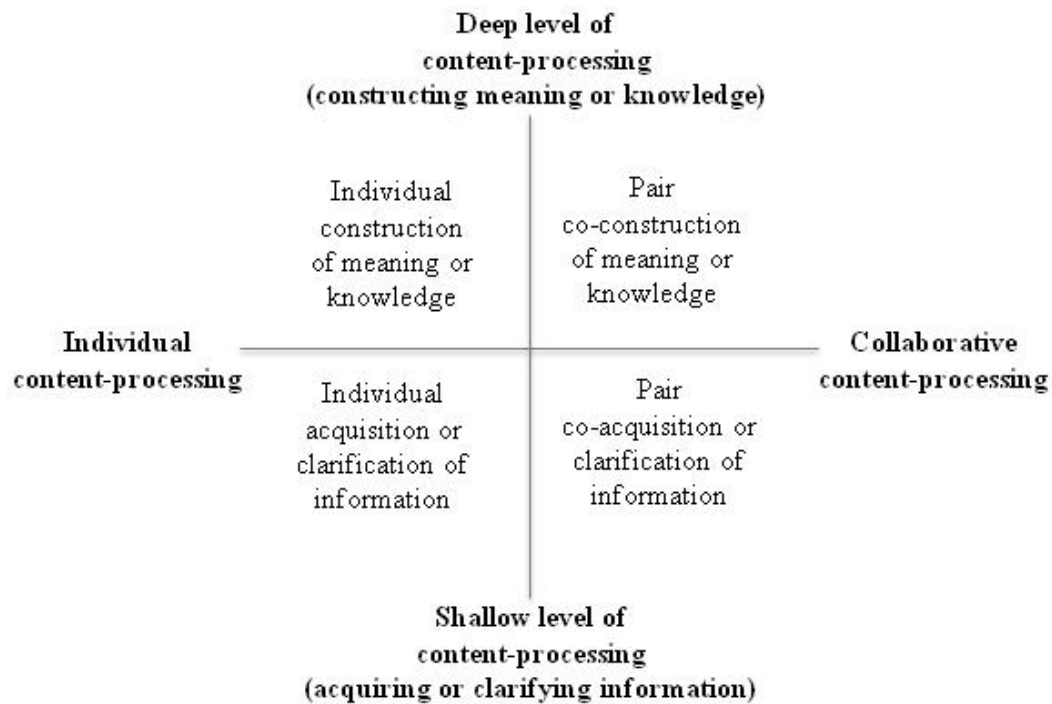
Deep level of content-processing (constructing meaning or knowledge)

Individual construction of meaning or knowledge

Pair co-construction of meaning or knowledge

Individual content-processing

Collaborative content-processing

Individual acquisition or clarification of information

Pair co-acquisition or clarification of information

Shallow level of content-processing (acquiring or clarifying information)